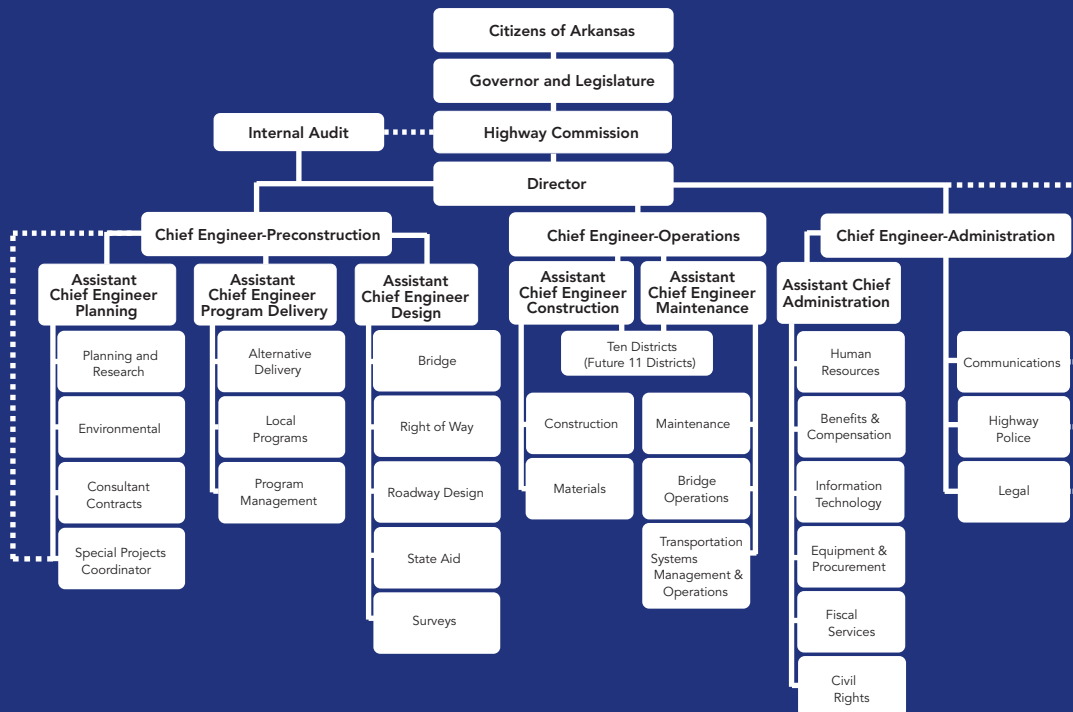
Citizens of Arkansas

Governor and Legislature

Internal Audit

Highway Commission

Director

Chief Engineer-Preconstruction

Chief Engineer-Operations

Chief Engineer-Administration

Assistant Chief Engineer Planning

Planning and Research

Environmental

Consultant Contracts

Special Projects Coordinator

Assistant Chief Engineer Program Delivery

Alternative Delivery

Local Programs

Program Management

Assistant Chief Engineer Design

Bridge

Right of Way

Roadway Design

State Aid

Surveys

Assistant Chief Engineer Construction

Assistant Chief Engineer Maintenance

Ten Districts (Future 11 Districts)

Construction

Materials

Maintenance

Bridge Operations

Transportation Systems Management & Operations

Assistant Chief Administration

Human Resources

Benefits & Compensation

Information Technology

Equipment & Procurement

Fiscal Services

Civil Rights

Communications

Highway Police

Legal